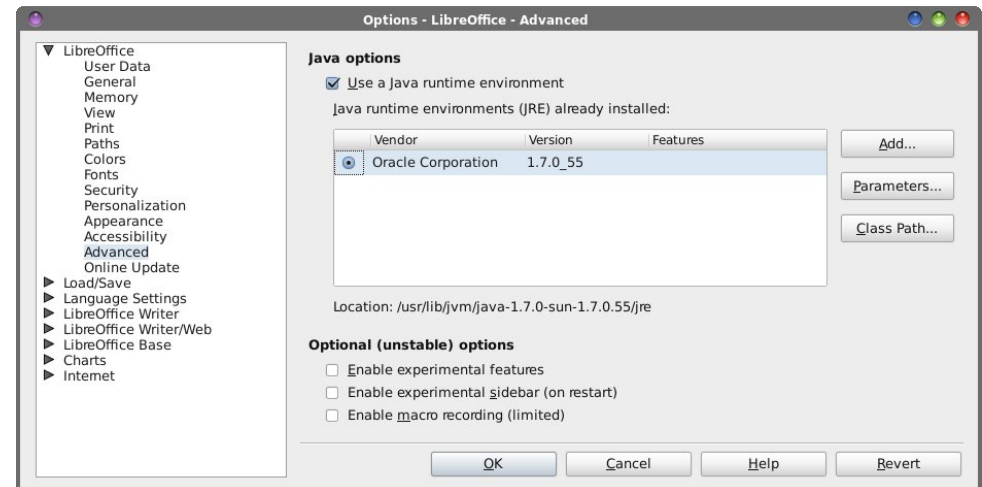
Options - LibreOffice - Advanced

▼ LibreOffice
User Data
General
Memory
View
Print
Paths
Colors
Fonts
Security
Personalization
Appearance
Accessibility
Advanced
Online Update
▶ Load/Save
▶ Language Settings
▶ LibreOffice Writer
▶ LibreOffice Writer/Web
▶ LibreOffice Base
▶ Charts
▶ Internet

Java options

Use a Java runtime environment

Java runtime environments (JRE) already installed:

| Vendor | Version | Features |
|---|---|---|
| Oracle Corporation | 1.7.0_55 | |

Add...

Parameters...

Class Path...

Location: /usr/lib/jvm/java-1.7.0-sun-1.7.0.55/jre

Optional (unstable) options

Enable experimental features

Enable experimental sidebar (on restart)

Enable macro recording (limited)

OK

Cancel

Help

Revert